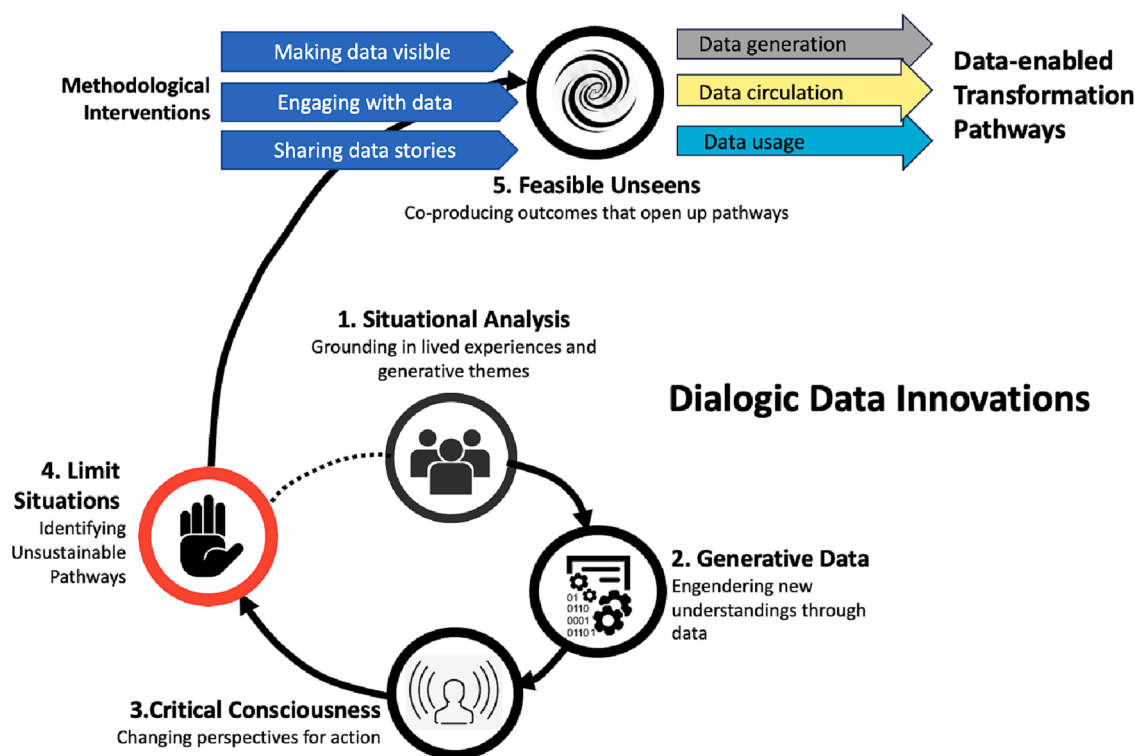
Methodological Interventions

Making data visible

Engaging with data

Sharing data stories

Data generation

Data circulation

Data usage

Data-enabled Transformation Pathways

5. Feasible Unseens
Co-producing outcomes that open up pathways

1. Situational Analysis
Grounding in lived experiences and generative themes

Dialogic Data Innovations

4. Limit Situations
Identifying Unsustainable Pathways

2. Generative Data
Engendering new understandings through data

01
0110
0001
01101

3.Critical Consciousness
Changing perspectives for action